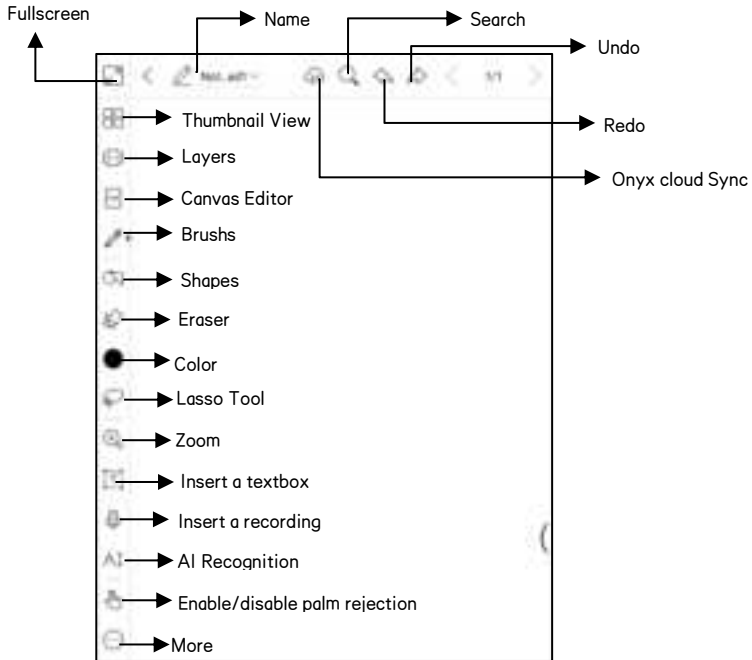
Fullscreen

Name

Search

Undo

Not..edit

1/1

Redo

Onyx cloud Sync

Thumbnail View

Layers

Canvas Editor

Brushs

Shapes

Eraser

Color

Lasso Tool

Zoom

Insert a textbox

Insert a recording

AI

AI Recognition

Enable/disable palm rejection

More